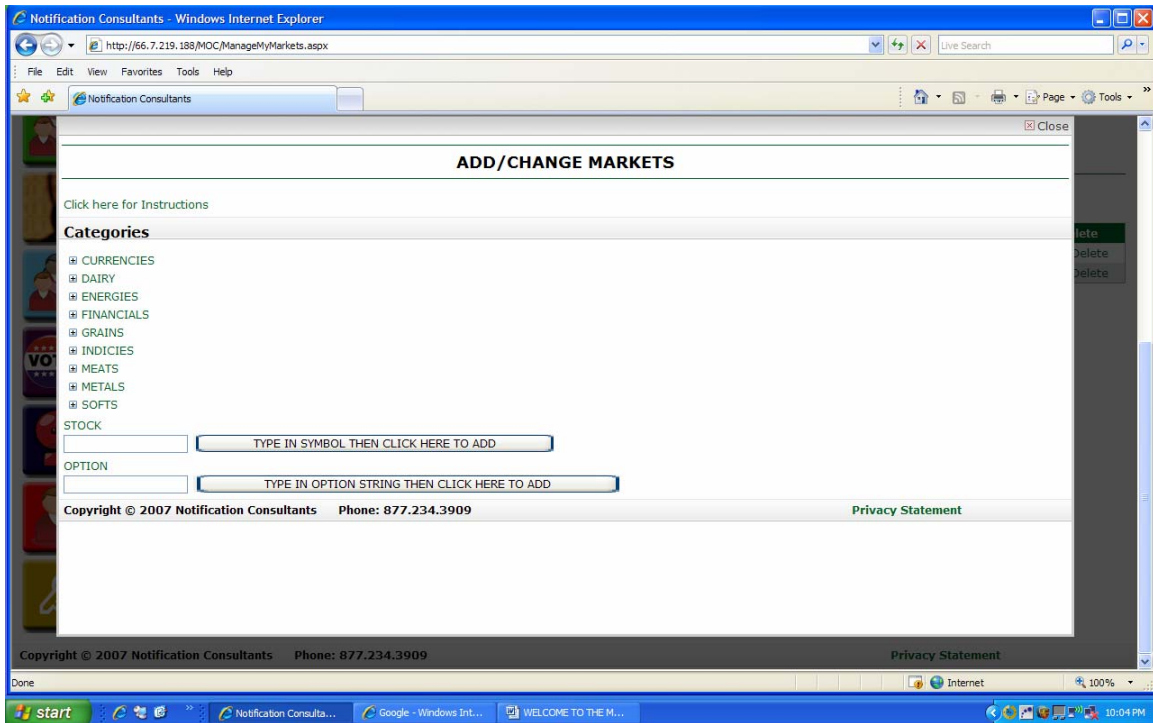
Notification Consultants - Windows Internet Explorer

http://66.7.219.188/MOC/ManageMyMarkets.aspx

Live Search

File Edit View Favorites Tools Help

Notification Consultants

Page · Tools ·

Close

ADD/CHANGE MARKETS

Click here for Instructions

Categories

lete
Delete
Delete

CURRENCIES
DAIRY
ENERGIES
FINANCIALS
GRAINS
INDICIES
MEATS
METALS
SOFTS

STOCK

TYPE IN SYMBOL THEN CLICK HERE TO ADD

OPTION

TYPE IN OPTION STRING THEN CLICK HERE TO ADD

Copyright © 2007 Notification Consultants Phone: 877.234.3909

Privacy Statement

VOT

Copyright © 2007 Notification Consultants Phone: 877.234.3909

Privacy Statement

Done

Internet

100%

start

Notification Consulta...

Google - Windows Int...

WELCOME TO THE M...

10:04 PM